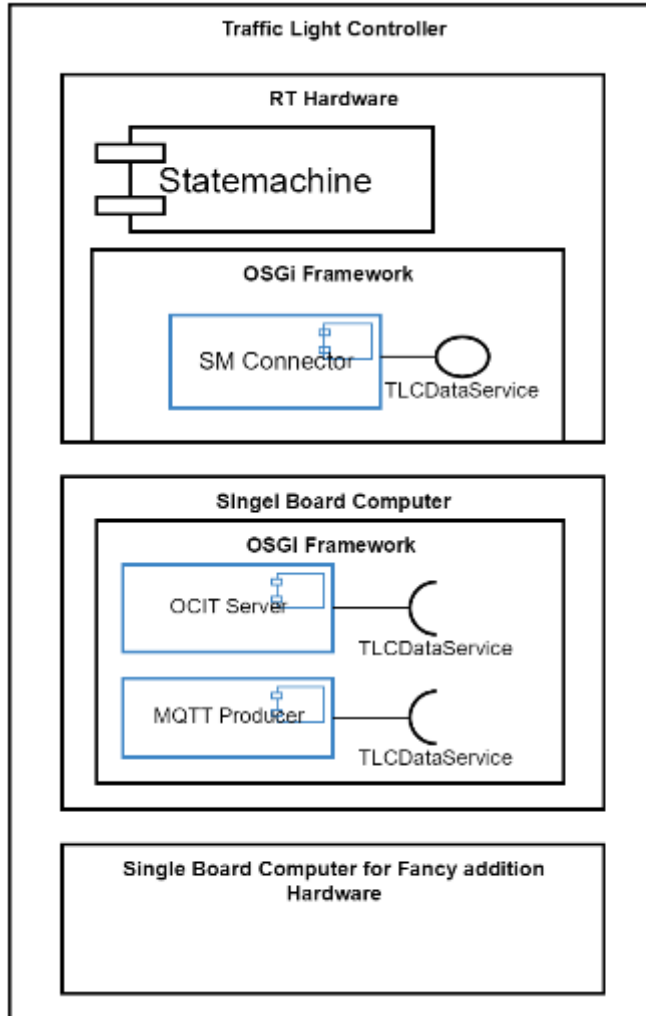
Traffic Light Controller

RT Hardware

Statemachine

OSGi Framework

SM Connector

TLCDataService

Singel Board Computer

OSGI Framework

OCIT Server

TLCDataService

MQTT Producer

TLCDataService

Single Board Computer for Fancy addition Hardware